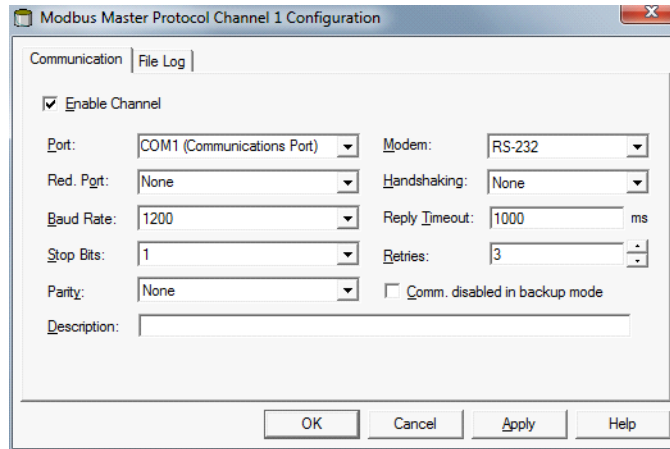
Modbus Master Protocol Channel 1 Configuration

Communication | File Log

Enable Channel

Port: COM1 (Communications Port)

Modem: RS-232

Red. Port: None

Handshaking: None

Baud Rate: 1200

Reply Timeout: 1000 ms

Stop Bits: 1

Retries: 3

Parity: None

Comm. disabled in backup mode

Description:

OK | Cancel | Apply | Help